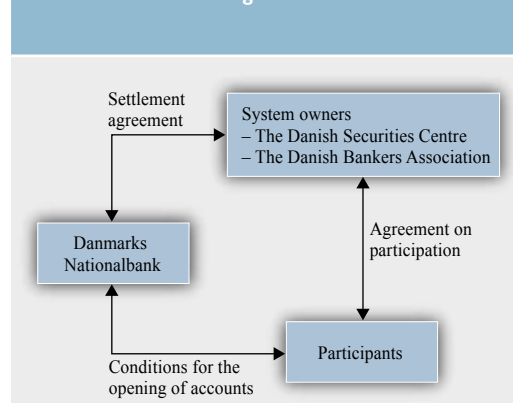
Settlement agreement

System owners
– The Danish Securities Centre
– The Danish Bankers Association

Danmarks Nationalbank

Agreement on participation

Participants

Conditions for the opening of accounts